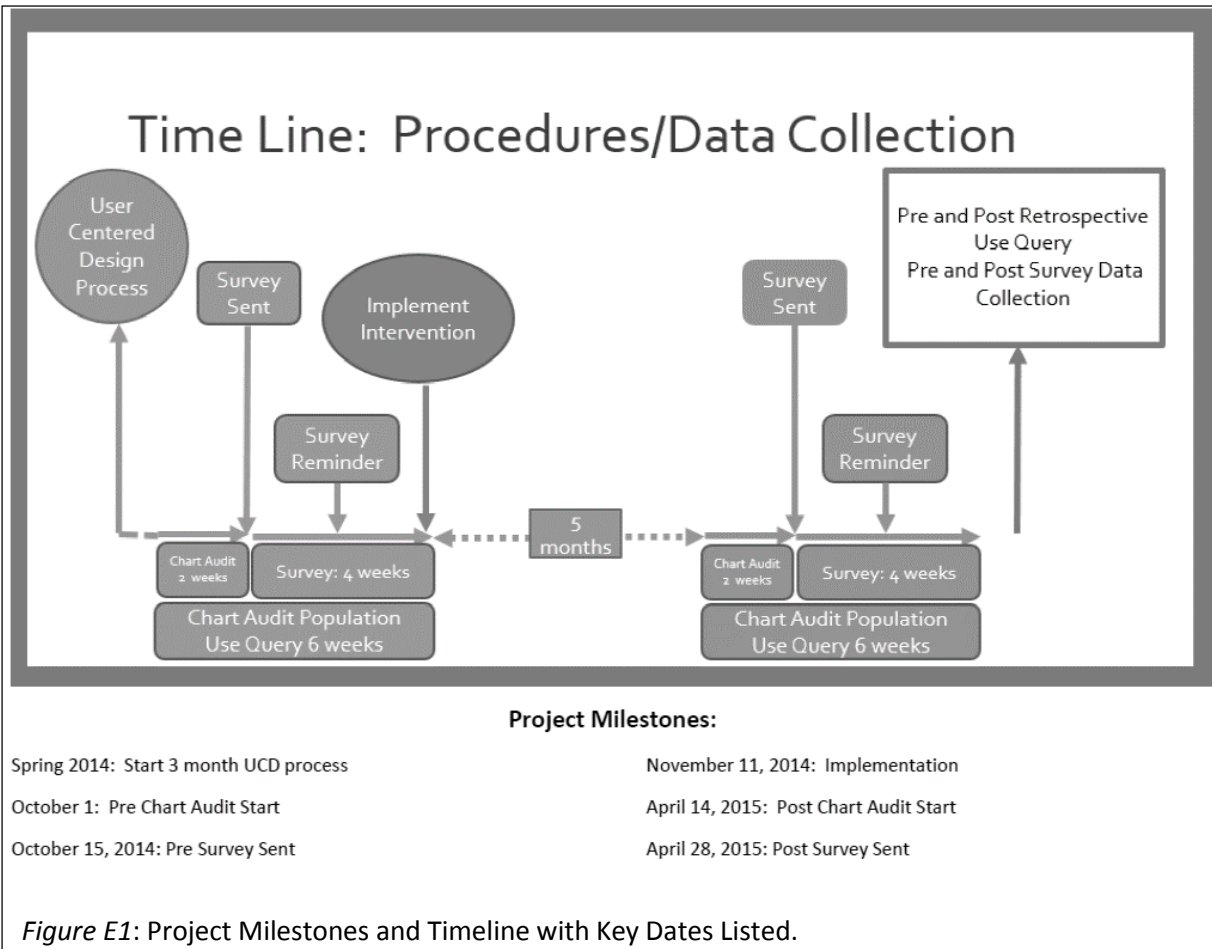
Time Line: Procedures/Data Collection

User Centered Design Process

Survey Sent

Implement Intervention

Survey Reminder

Chart Audit 2 weeks

Survey: 4 weeks

Chart Audit Population Use Query 6 weeks

5 months

Survey Sent

Survey Reminder

Chart Audit 2 weeks

Survey: 4 weeks

Chart Audit Population Use Query 6 weeks

Pre and Post Retrospective Use Query
Pre and Post Survey Data Collection

Project Milestones:

Spring 2014: Start 3 month UCD process

October 1: Pre Chart Audit Start

October 15, 2014: Pre Survey Sent

November 11, 2014: Implementation

April 14, 2015: Post Chart Audit Start

April 28, 2015: Post Survey Sent

Figure E1: Project Milestones and Timeline with Key Dates Listed.